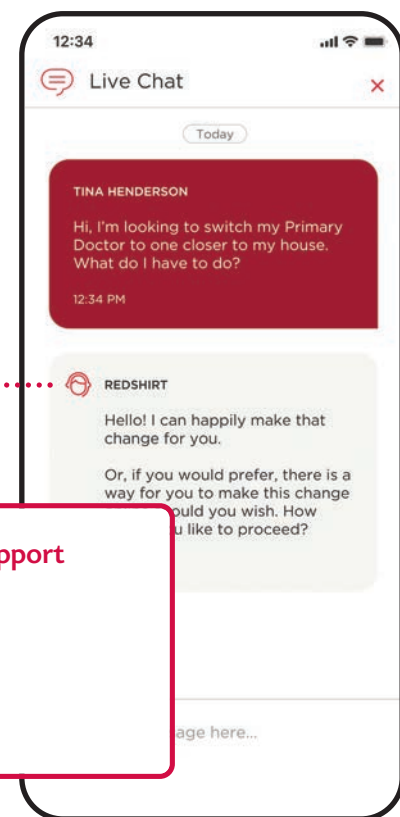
12:34

Live Chat

×

Today

TINA HENDERSON

Hi, I'm looking to switch my Primary Doctor to one closer to my house. What do I have to do?

12:34 PM

REDSHIRT

Hello! I can happily make that change for you.

Or, if you would prefer, there is a way for you to make this change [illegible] ould you wish. How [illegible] u like to proceed?

pport

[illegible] age here...